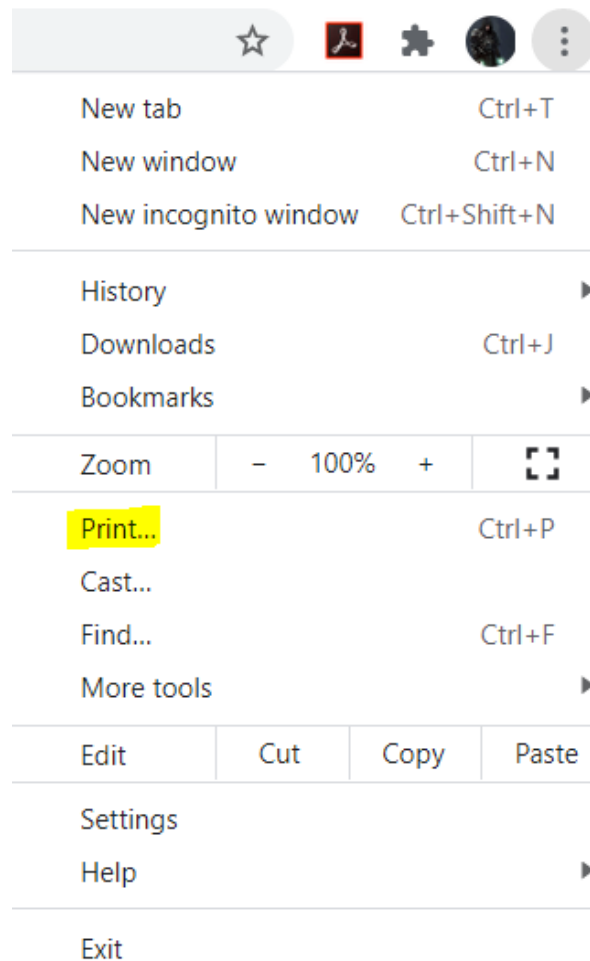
New tab Ctrl+T
New window Ctrl+N
New incognito window Ctrl+Shift+N

History
Downloads Ctrl+J
Bookmarks

Zoom − 100% +

Print... Ctrl+P
Cast...
Find... Ctrl+F
More tools

Edit Cut Copy Paste

Settings
Help

Exit